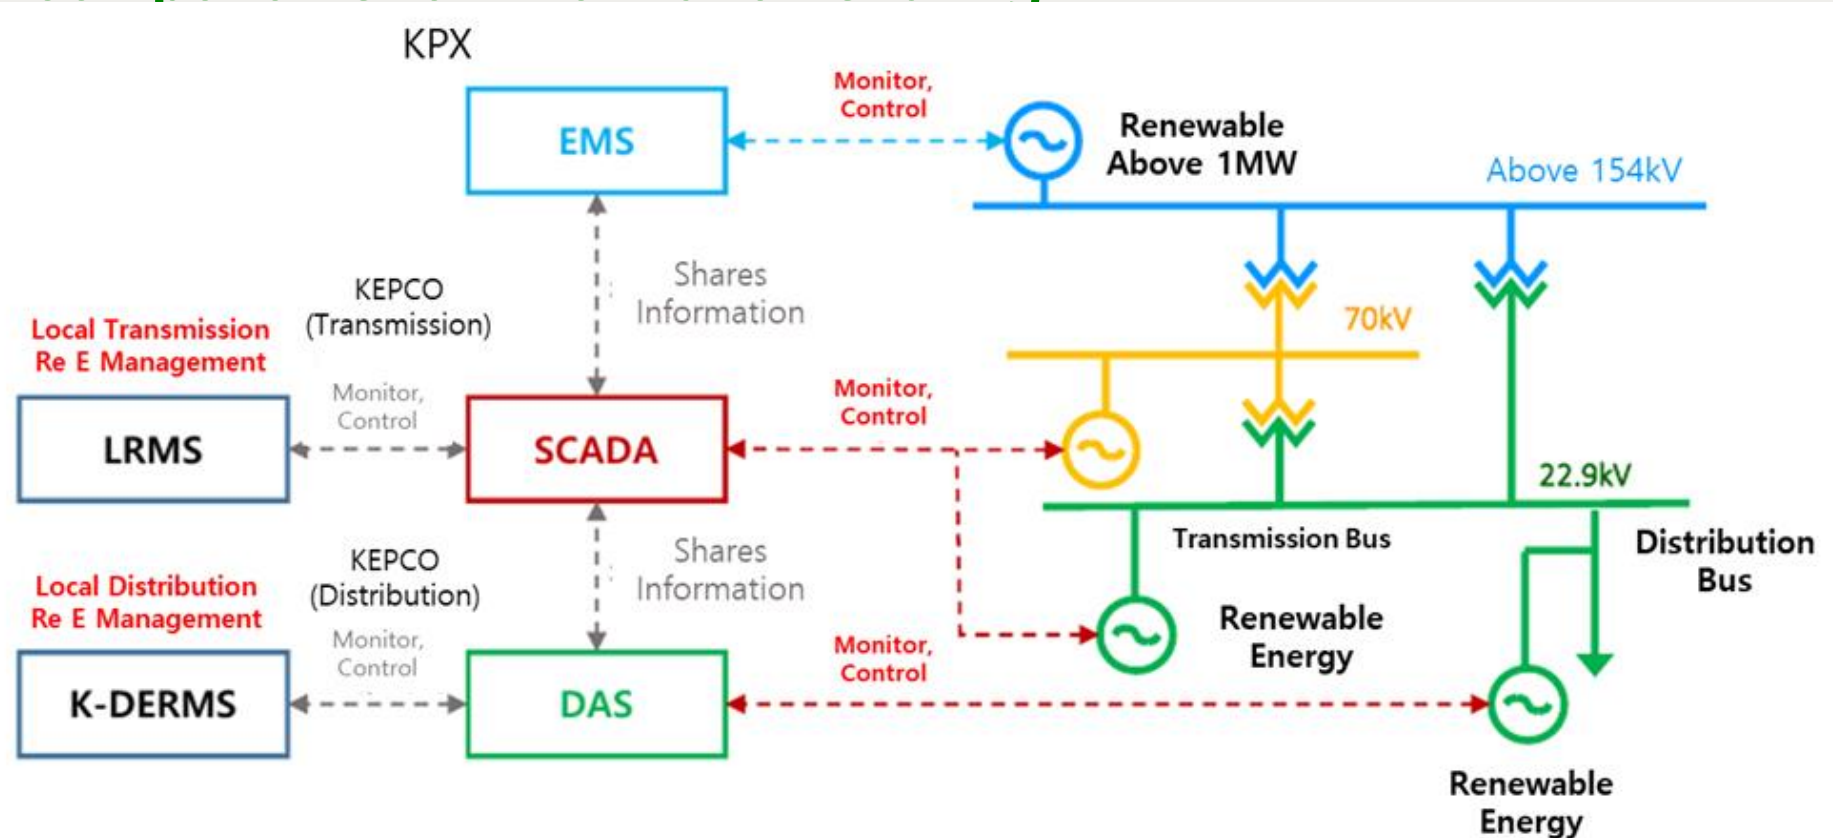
KPX

EMS

Monitor, Control

Renewable Above 1MW

Above 154kV

KEPCO (Transmission)

Shares Information

70kV

Local Transmission Re E Management

Monitor, Control

Monitor, Control

LRMS

SCADA

22.9kV

Transmission Bus

Distribution Bus

KEPCO (Distribution)

Shares Information

Local Distribution Re E Management

Monitor, Control

Renewable Energy

Monitor, Control

K-DERMS

DAS

Renewable Energy